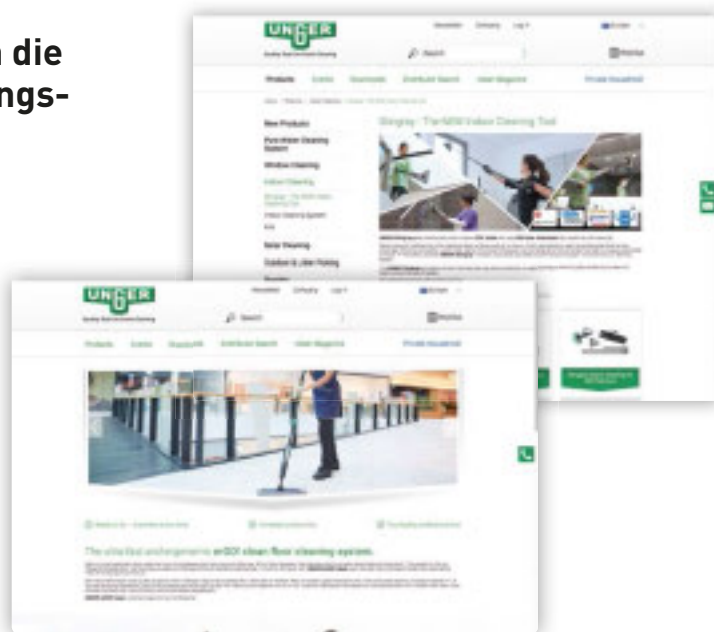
n die
ngs-

UNGER
Search
Products
New Products
Pure Water Cleaning System
Window Cleaning
Indoor Cleaning
Solar Cleaning
Outdoor & Litter Picking
Stingray - The NEW Indoor Cleaning Tool

UNGER
Search
Products
The ultra-fast and ergonomic erGO! clean floor cleaning system.